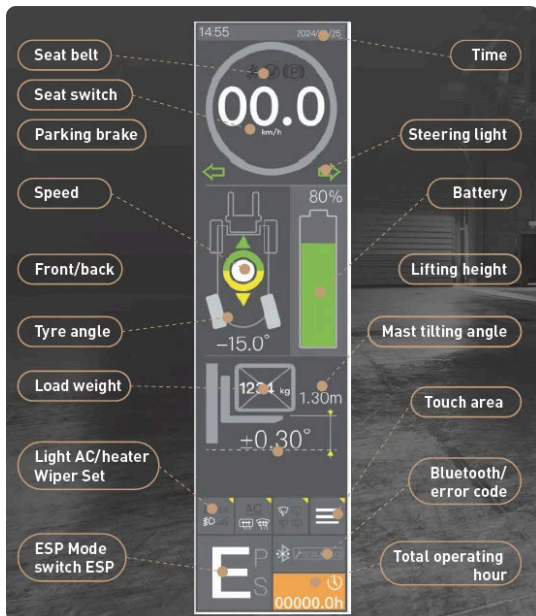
Seat belt

Seat switch

Parking brake

Speed

Front/back

Tyre angle

Load weight

Light AC/heater Wiper Set

ESP Mode switch ESP

14:55

2024/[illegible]/25

00.0

km/h

80%

−15.0°

12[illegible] kg

1.30m

±0.30°

AC

E

P

S

00000.0h

Time

Steering light

Battery

Lifting height

Mast tilting angle

Touch area

Bluetooth/ error code

Total operating hour